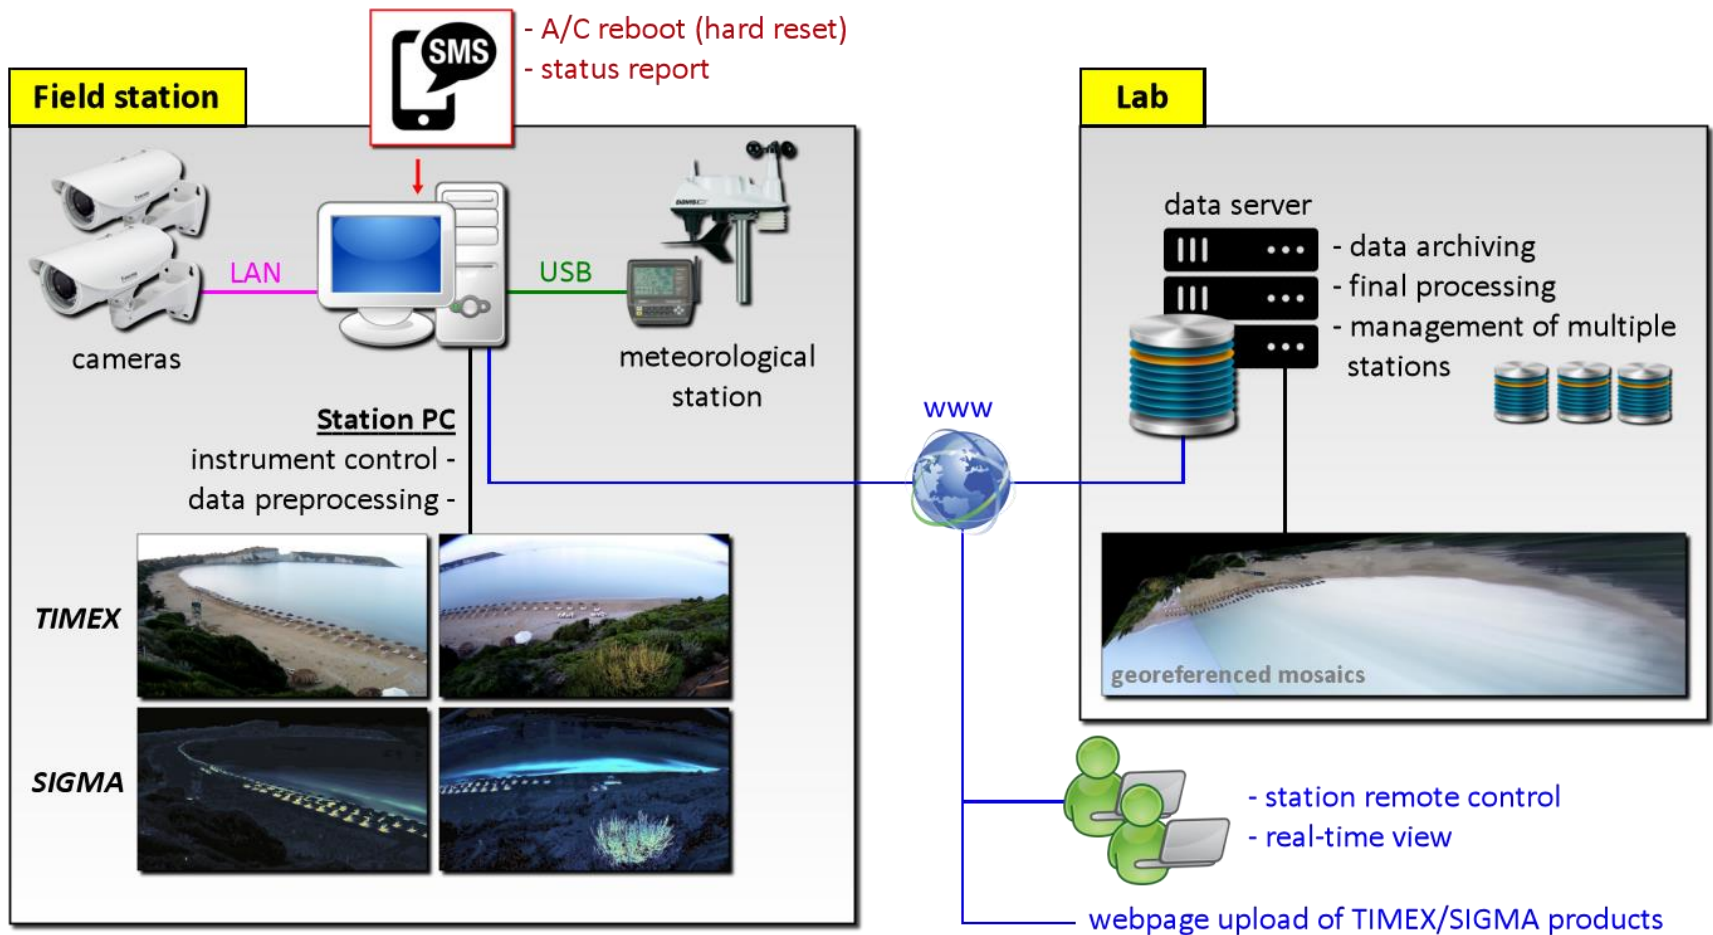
SMS

- A/C reboot (hard reset)
- status report

Field station

cameras

LAN

USB

meteorological station

Station PC
instrument control -
data preprocessing -

TIMEX

SIGMA

Lab

data server
- data archiving
- final processing
- management of multiple stations

www

georeferenced mosaics

- station remote control
- real-time view

webpage upload of TIMEX/SIGMA products